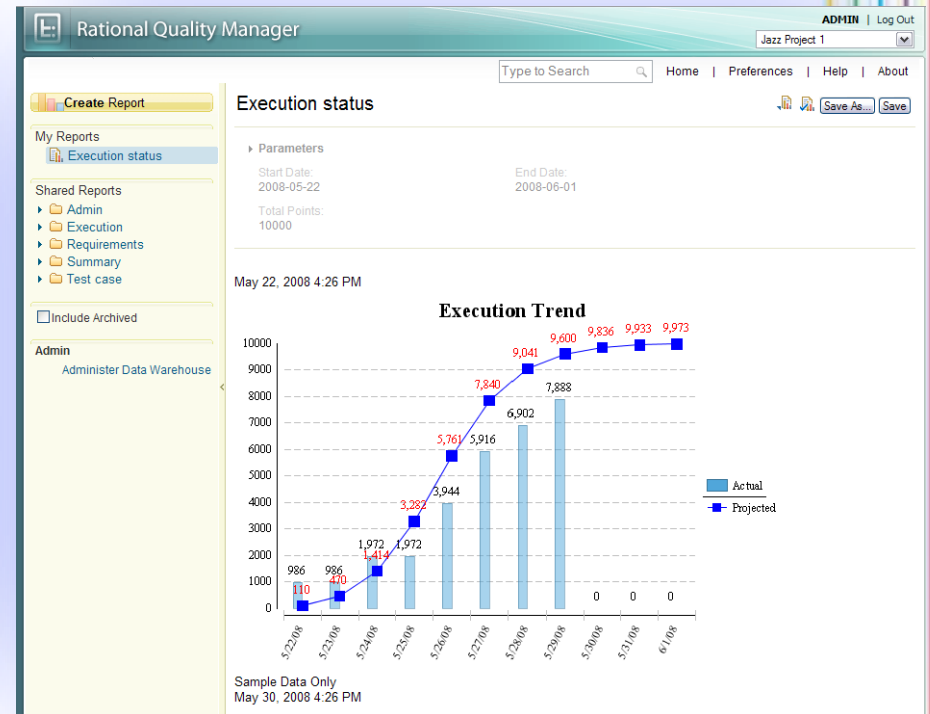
Rational Quality Manager

ADMIN | Log Out

Jazz Project 1

Type to Search

Home | Preferences | Help | About

Create Report

My Reports

Execution status

Shared Reports

Admin

Execution

Requirements

Summary

Test case

Include Archived

Admin

Administer Data Warehouse

Execution status

Save As... Save

Parameters

Start Date:
2008-05-22

End Date:
2008-06-01

Total Points:
10000

May 22, 2008 4:26 PM

Execution Trend

10000
9000
8000
7000
6000
5000
4000
3000
2000
1000
0

986 986 1,972 1,972 3,944 5,916 6,902 7,888 0 0 0

110 470 1,414 3,282 5,761 7,840 9,041 9,600 9,836 9,933 9,973

5/22/08 5/23/08 5/24/08 5/25/08 5/26/08 5/27/08 5/28/08 5/29/08 5/30/08 5/31/08 6/1/08

Actual
Projected

Sample Data Only
May 30, 2008 4:26 PM